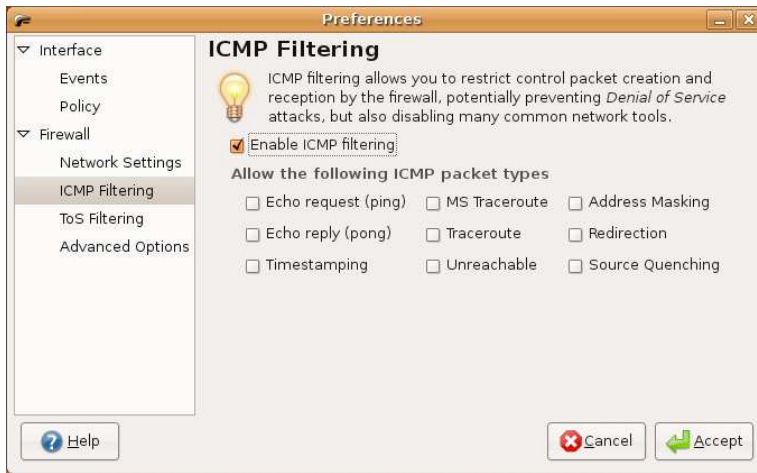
Preferences

Interface
Events
Policy
Firewall
Network Settings
ICMP Filtering
ToS Filtering
Advanced Options

ICMP Filtering

ICMP filtering allows you to restrict control packet creation and reception by the firewall, potentially preventing Denial of Service attacks, but also disabling many common network tools.

Enable ICMP filtering

Allow the following ICMP packet types

Echo request (ping)
MS Traceroute
Address Masking
Echo reply (pong)
Traceroute
Redirection
Timestamping
Unreachable
Source Quenching

Help
Cancel
Accept